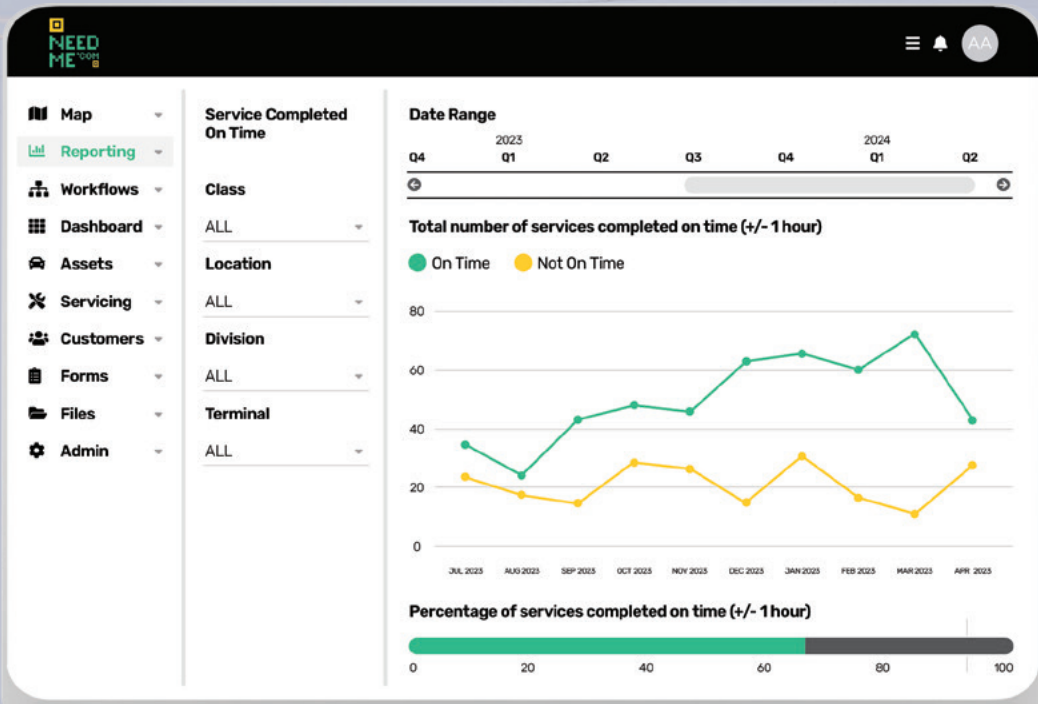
NEED ME .COM

AA

Map
Reporting
Workflows
Dashboard
Assets
Servicing
Customers
Forms
Files
Admin

Service Completed On Time

Class
ALL
Location
ALL
Division
ALL
Terminal
ALL

Date Range

2023 2024
Q4 Q1 Q2 Q3 Q4 Q1 Q2

Total number of services completed on time (+/- 1 hour)

On Time Not On Time

80
60
40
20
0

JUL 2023 AUG 2023 SEP 2023 OCT 2023 NOV 2023 DEC 2023 JAN 2023 FEB 2023 MAR 2023 APR 2023

Percentage of services completed on time (+/- 1 hour)

0 20 40 60 80 100